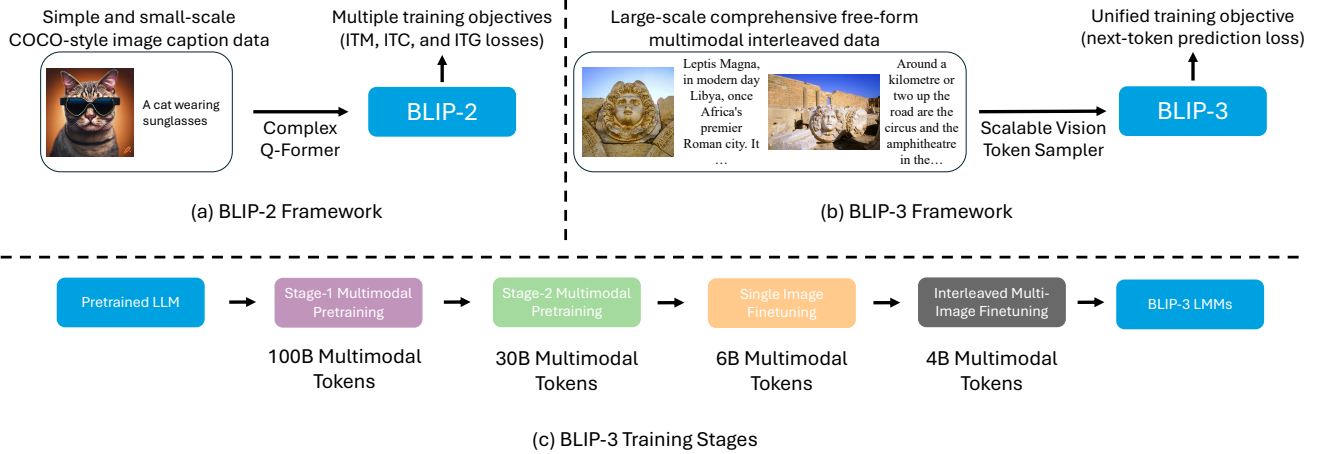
Simple and small-scale COCO-style image caption data

A cat wearing sunglasses

Complex Q-Former

Multiple training objectives (ITM, ITC, and ITG losses)

BLIP-2

(a) BLIP-2 Framework

Large-scale comprehensive free-form multimodal interleaved data

Leptis Magna, in modern day Libya, once Africa's premier Roman city. It …

Around a kilometre or two up the road are the circus and the amphitheatre in the…

Scalable Vision Token Sampler

Unified training objective (next-token prediction loss)

BLIP-3

(b) BLIP-3 Framework

Pretrained LLM

Stage-1 Multimodal Pretraining

100B Multimodal Tokens

Stage-2 Multimodal Pretraining

30B Multimodal Tokens

Single Image Finetuning

6B Multimodal Tokens

Interleaved Multi-Image Finetuning

4B Multimodal Tokens

BLIP-3 LMMs

(c) BLIP-3 Training Stages